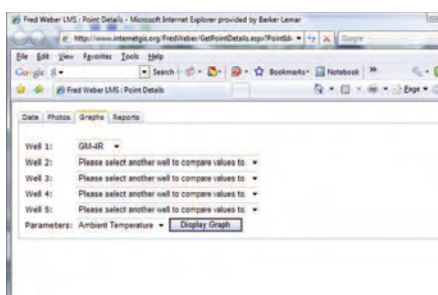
Fred Weber LMS : Point Details - Microsoft Internet Explorer provided by Barker Lemar

http://www.internetgis.org/FredWeber/GetPointDetails.aspx?PointId= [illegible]

Google

File Edit View Favorites Tools Help

Google 8

Search

Bookmarks

Notebook

»

Fred Weber LMS : Point Details

Page

Data Photos Graphs Reports

Well 1: GM-4R

Well 2: Please select another well to compare values to.

Well 3: Please select another well to compare values to.

Well 4: Please select another well to compare values to.

Well 5: Please select another well to compare values to.

Parameters: Ambient Temperature Display Graph